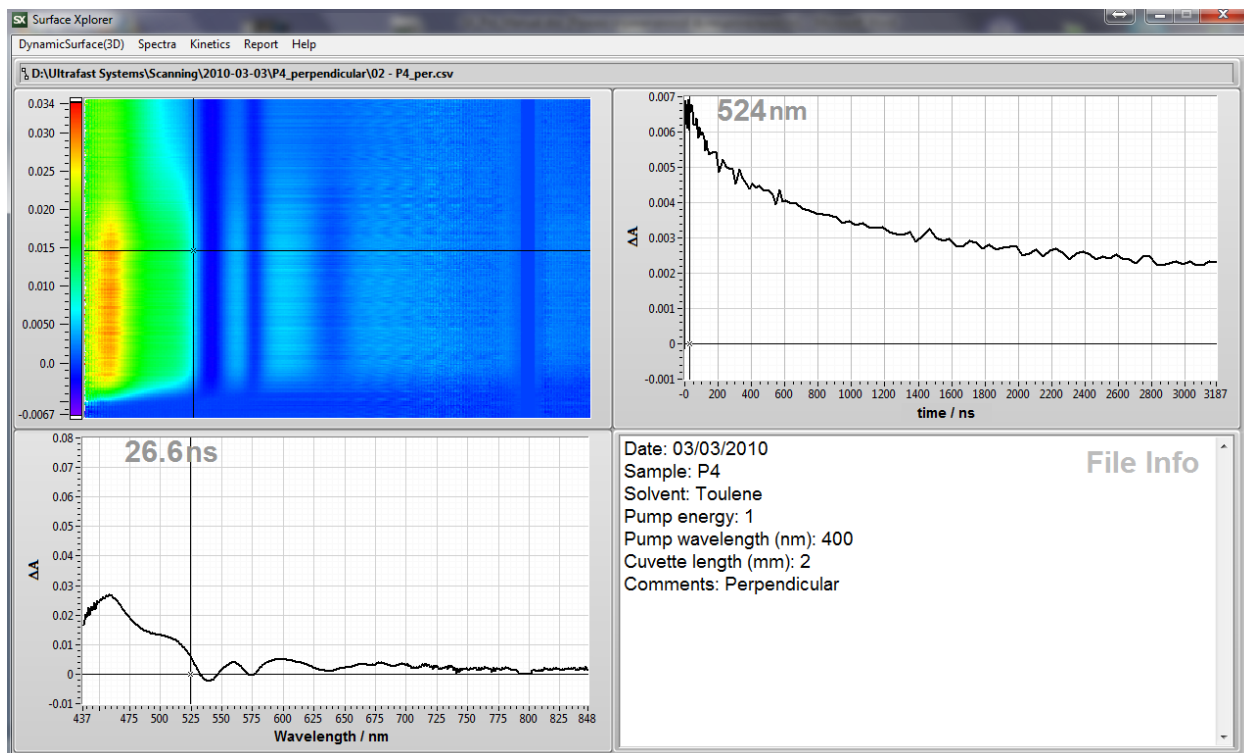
SX Surface Xplorer

DynamicSurface(3D) Spectra Kinetics Report Help

D:\Ultrafast Systems\Scanning\2010-03-03\P4_perpendicular\02 - P4_per.csv

0.034
0.030
0.025
0.020
0.015
0.010
0.0050
0.0
-0.0067

524nm

0.007
0.006
0.005
0.004
0.003
0.002
0.001
0
-0.001

ΔA

-0 200 400 600 800 1000 1200 1400 1600 1800 2000 2200 2400 2600 2800 3000 3187

time / ns

26.6ns

0.08
0.07
0.06
0.05
0.04
0.03
0.02
0.01
0
-0.01

ΔA

437 475 500 525 550 575 600 625 650 675 700 725 750 775 800 825 848

Wavelength / nm

File Info

Date: 03/03/2010
Sample: P4
Solvent: Toulene
Pump energy: 1
Pump wavelength (nm): 400
Cuvette length (mm): 2
Comments: Perpendicular